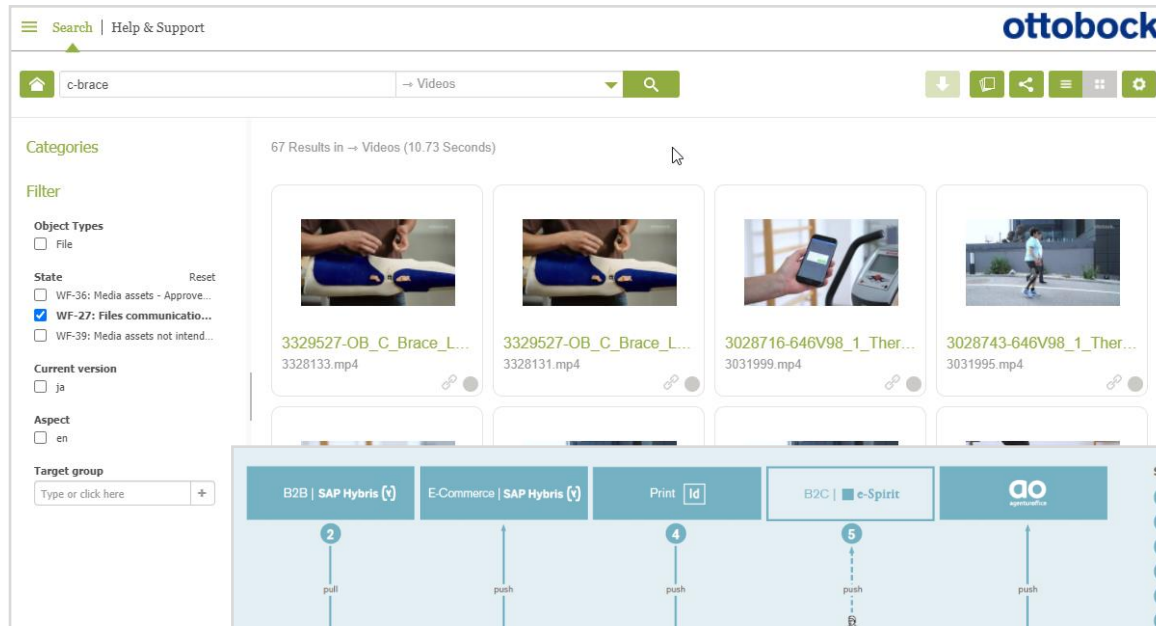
Search | Help & Support

ottobock

c-brace

→ Videos

Categories

Filter

Object Types
File

State
Reset
WF-36: Media assets - Approve...
WF-27: Files communicatio...
WF-39: Media assets not intend...

Current version
ja

Aspect
en

Target group
Type or click here
+

67 Results in → Videos (10.73 Seconds)

3329527-OB_C_Brace_L...
3328133.mp4

3329527-OB_C_Brace_L...
3328131.mp4

3028716-646V98_1_Ther...
3031999.mp4

3028743-646V98_1_Ther...
3031995.mp4

B2B | SAP Hybris

E-Commerce | SAP Hybris

Print Id

B2C | e-Spirit

ao
agenturoffice

2

4

5

pull

push

push

push

push